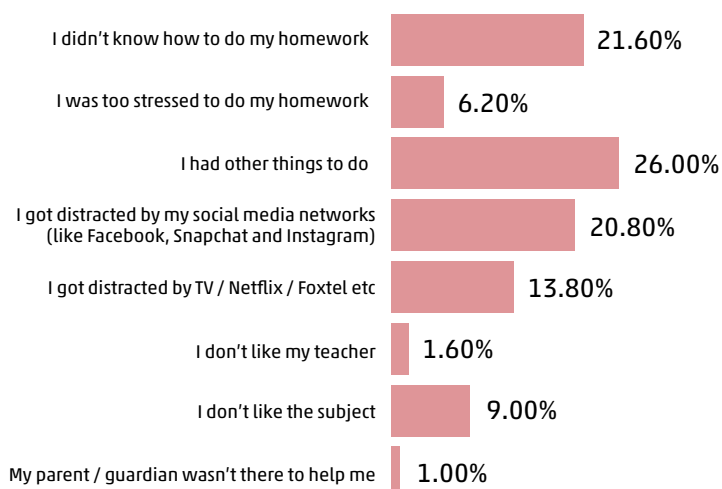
I didn't know how to do my homework 21.60%

I was too stressed to do my homework 6.20%

I had other things to do 26.00%

I got distracted by my social media networks (like Facebook, Snapchat and Instagram) 20.80%

I got distracted by TV / Netflix / Foxtel etc 13.80%

I don't like my teacher 1.60%

I don't like the subject 9.00%

My parent / guardian wasn't there to help me 1.00%